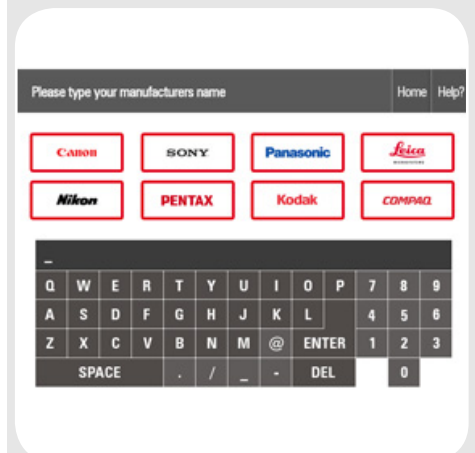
Please type your manufacturers name

Home

Help?

Canon

SONY

Panasonic

Leica

Nikon

PENTAX

Kodak

COMPAQ

_

Q W E R T Y U I O P 7 8 9

A S D F G H J K L 4 5 6

Z X C V B N M @ ENTER 1 2 3

SPACE . / _ - DEL 0